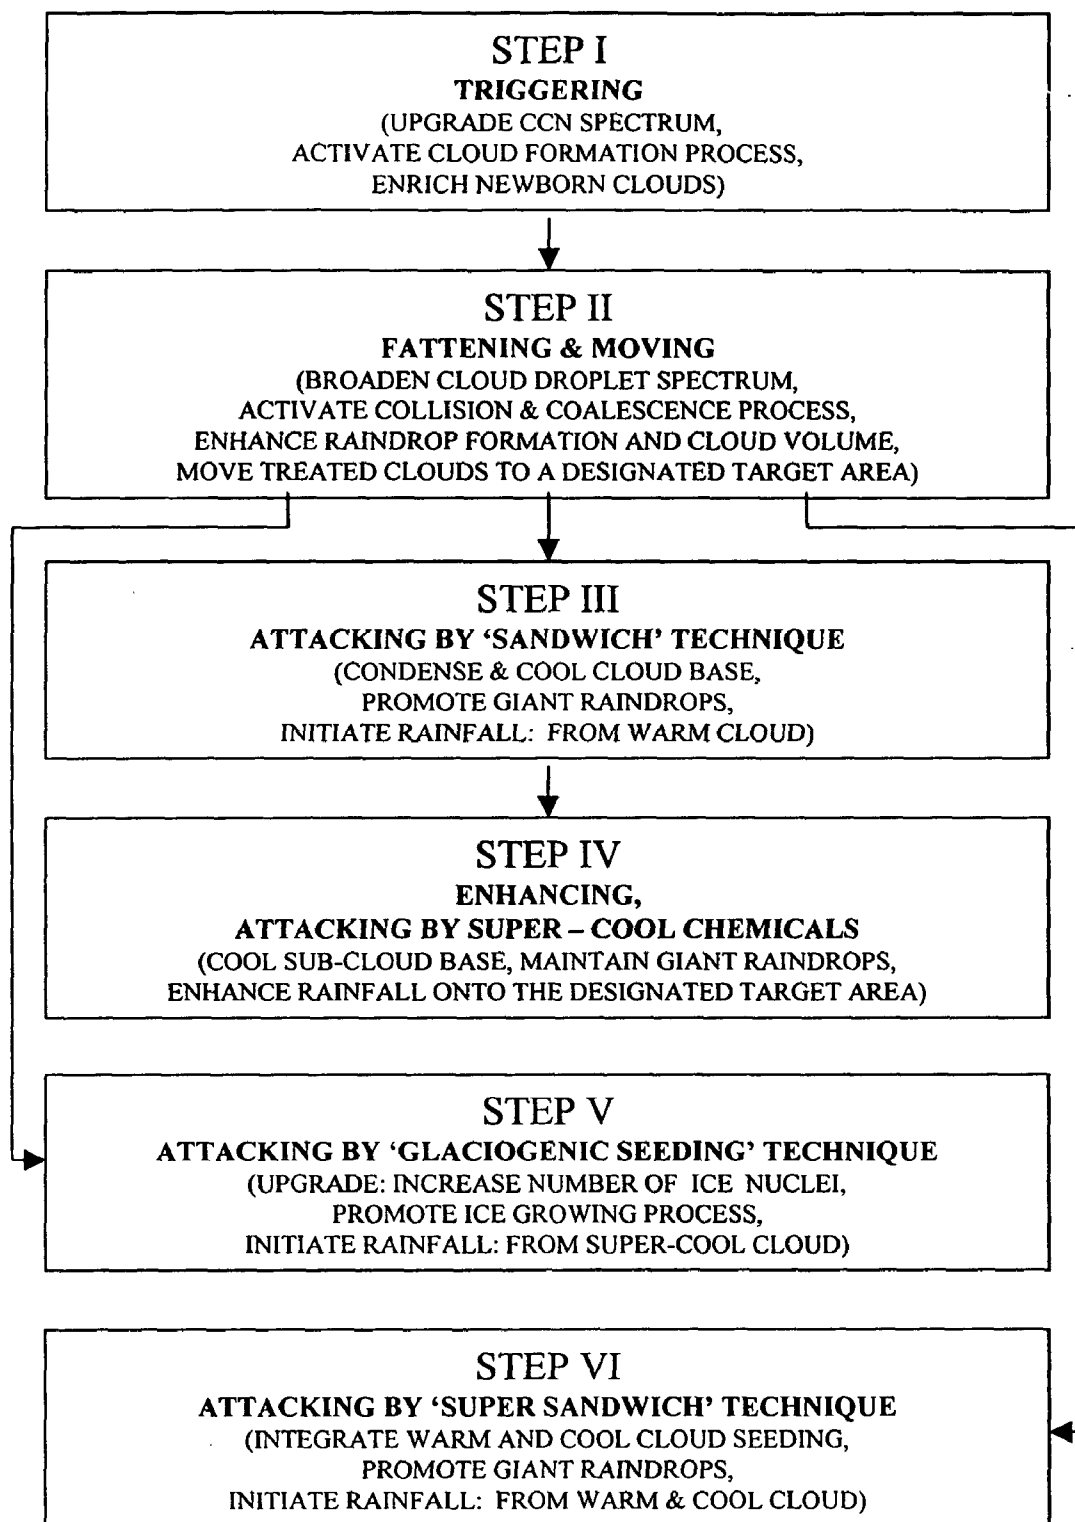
STEP I
TRIGGERING
(UPGRADE CCN SPECTRUM, ACTIVATE CLOUD FORMATION PROCESS, ENRICH NEWBORN CLOUDS)

STEP II
FATTENING & MOVING
(BROADEN CLOUD DROPLET SPECTRUM, ACTIVATE COLLISION & COALESCENCE PROCESS, ENHANCE RAINDROP FORMATION AND CLOUD VOLUME, MOVE TREATED CLOUDS TO A DESIGNATED TARGET AREA)

STEP III
ATTACKING BY 'SANDWICH' TECHNIQUE
(CONDENSE & COOL CLOUD BASE, PROMOTE GIANT RAINDROPS, INITIATE RAINFALL: FROM WARM CLOUD)

STEP IV
ENHANCING,
ATTACKING BY SUPER – COOL CHEMICALS
(COOL SUB-CLOUD BASE, MAINTAIN GIANT RAINDROPS, ENHANCE RAINFALL ONTO THE DESIGNATED TARGET AREA)

STEP V
ATTACKING BY 'GLACIOGENIC SEEDING' TECHNIQUE
(UPGRADE: INCREASE NUMBER OF ICE NUCLEI, PROMOTE ICE GROWING PROCESS, INITIATE RAINFALL: FROM SUPER-COOL CLOUD)

STEP VI
ATTACKING BY 'SUPER SANDWICH' TECHNIQUE
(INTEGRATE WARM AND COOL CLOUD SEEDING, PROMOTE GIANT RAINDROPS, INITIATE RAINFALL: FROM WARM & COOL CLOUD)